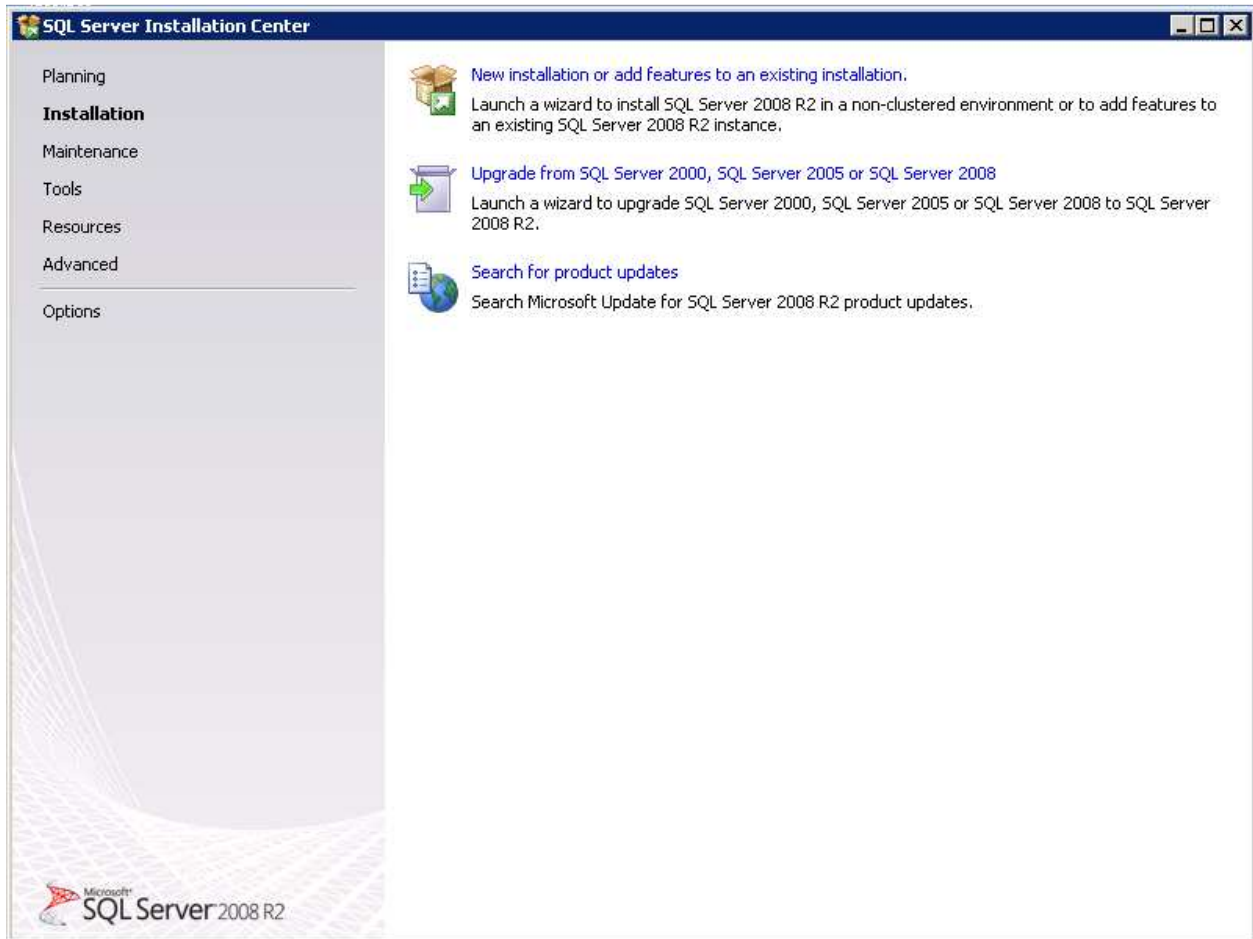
SQL Server Installation Center

Planning
Installation
Maintenance
Tools
Resources
Advanced
Options

New installation or add features to an existing installation.
Launch a wizard to install SQL Server 2008 R2 in a non-clustered environment or to add features to an existing SQL Server 2008 R2 instance.

Upgrade from SQL Server 2000, SQL Server 2005 or SQL Server 2008
Launch a wizard to upgrade SQL Server 2000, SQL Server 2005 or SQL Server 2008 to SQL Server 2008 R2.

Search for product updates
Search Microsoft Update for SQL Server 2008 R2 product updates.

Microsoft SQL Server 2008 R2